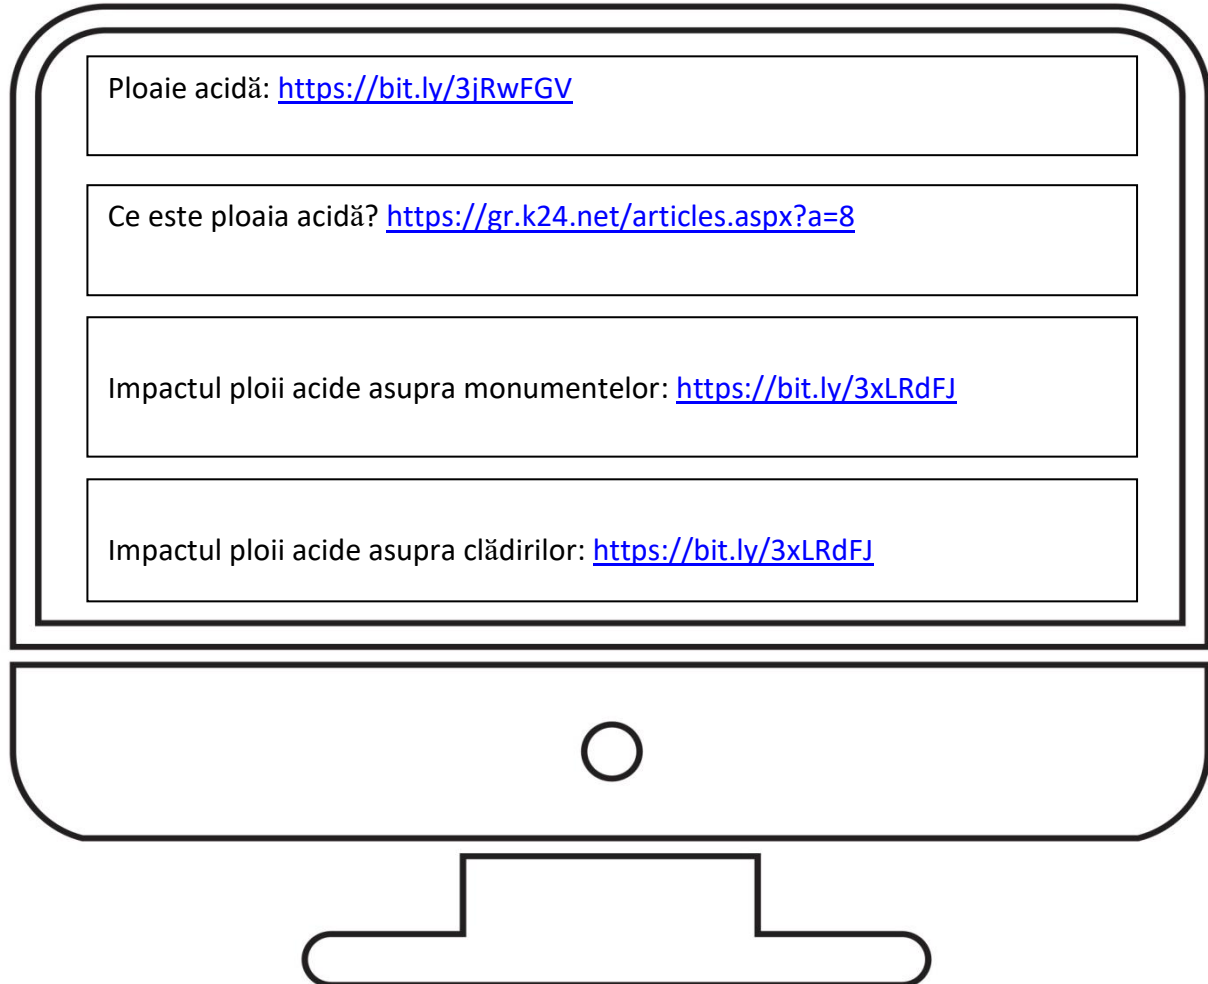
Ploaie acidă: https://bit.ly/3jRwFGV

Ce este ploaia acidă? https://gr.k24.net/articles.aspx?a=8

Impactul ploii acide asupra monumentelor: https://bit.ly/3xLRdFJ

Impactul ploii acide asupra clădirilor: https://bit.ly/3xLRdFJ